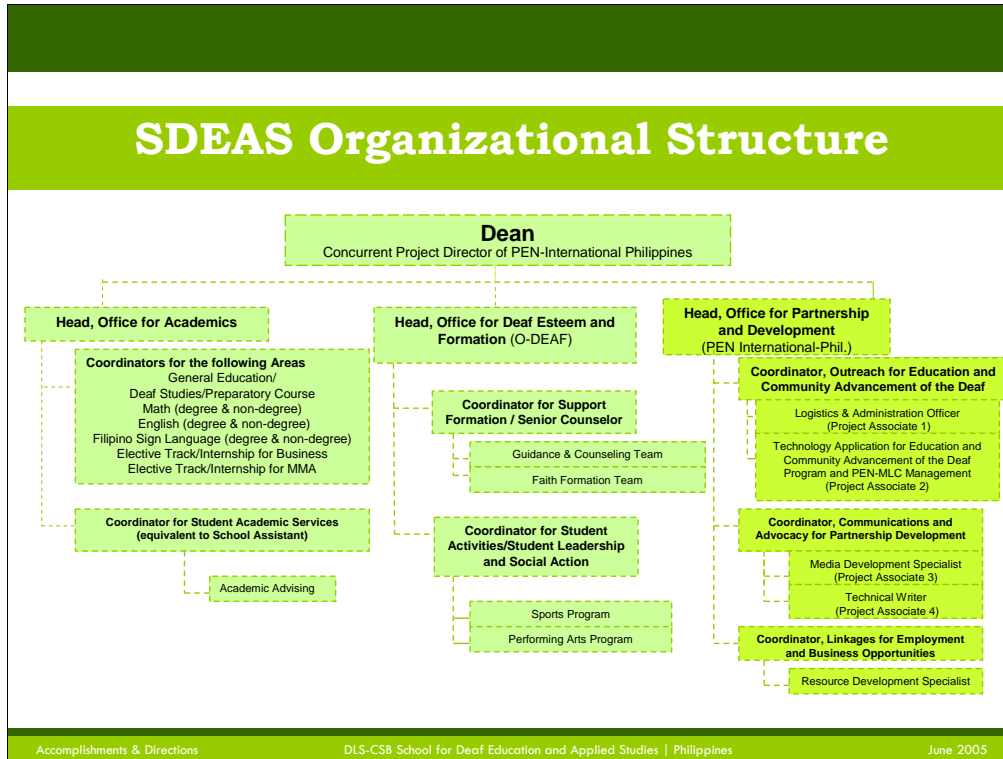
SDEAS Organizational Structure

Dean
Concurrent Project Director of PEN-International Philippines

Head, Office for Academics

Coordinators for the following Areas
General Education/
Deaf Studies/Preparatory Course
Math (degree & non-degree)
English (degree & non-degree)
Filipino Sign Language (degree & non-degree)
Elective Track/Internship for Business
Elective Track/Internship for MMA

Coordinator for Student Academic Services (equivalent to School Assistant)

Academic Advising

Head, Office for Deaf Esteem and Formation (O-DEAF)

Coordinator for Support Formation / Senior Counselor

Guidance & Counseling Team

Faith Formation Team

Coordinator for Student Activities/Student Leadership and Social Action

Sports Program

Performing Arts Program

Head, Office for Partnership and Development
(PEN International-Phil.)

Coordinator, Outreach for Education and Community Advancement of the Deaf

Logistics & Administration Officer
(Project Associate 1)

Technology Application for Education and Community Advancement of the Deaf Program and PEN-MLC Management
(Project Associate 2)

Coordinator, Communications and Advocacy for Partnership Development

Media Development Specialist
(Project Associate 3)

Technical Writer
(Project Associate 4)

Coordinator, Linkages for Employment and Business Opportunities

Resource Development Specialist

Accomplishments & Directions DLS-CSB School for Deaf Education and Applied Studies | Philippines June 2005